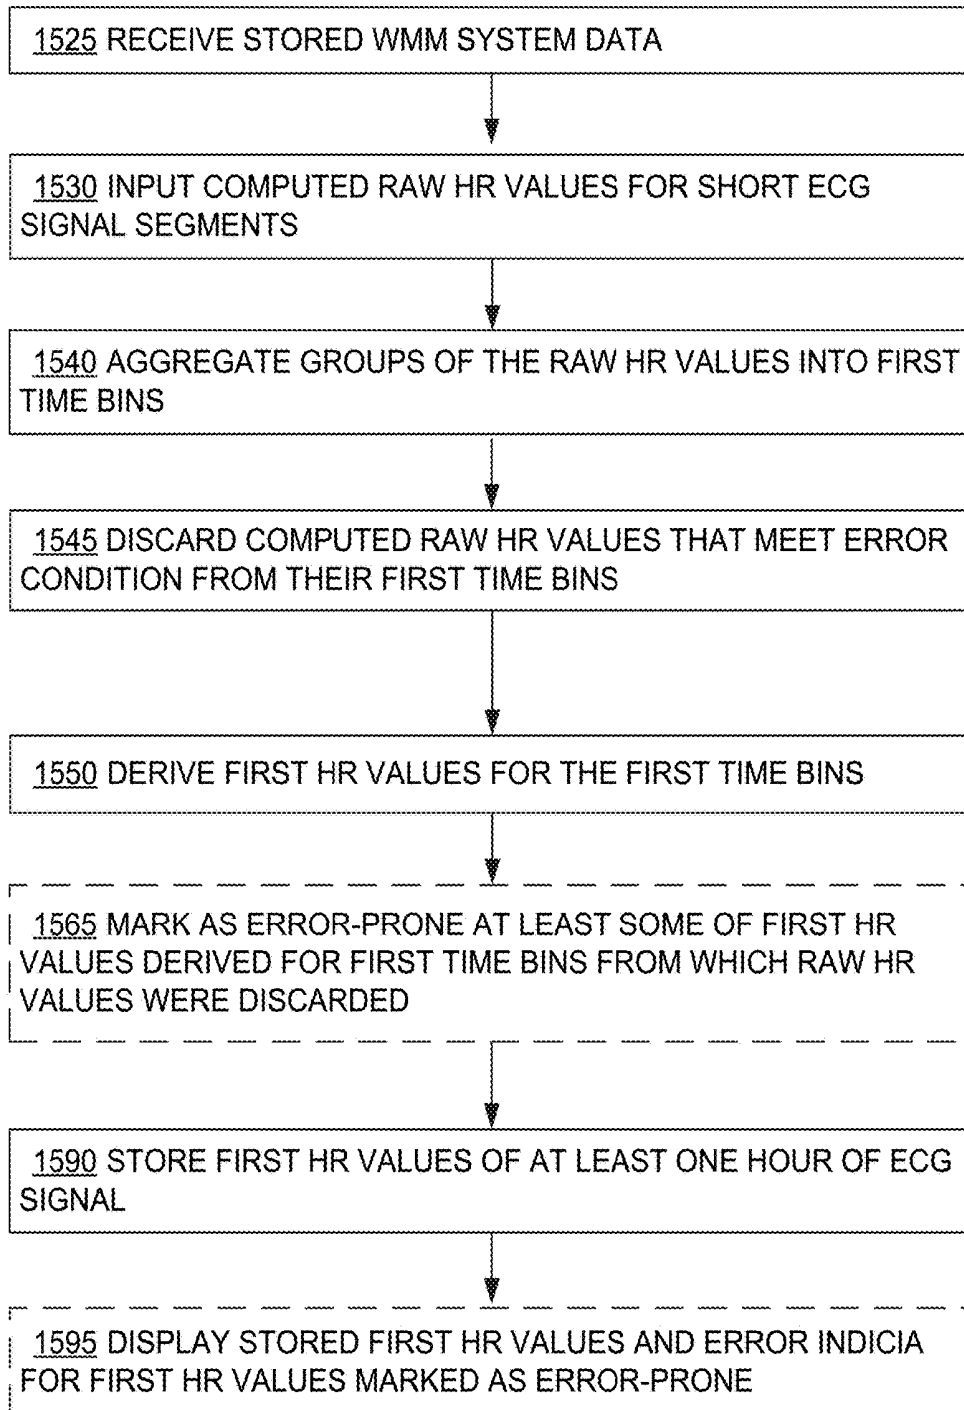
1525 RECEIVE STORED WMM SYSTEM DATA

1530 INPUT COMPUTED RAW HR VALUES FOR SHORT ECG SIGNAL SEGMENTS

1540 AGGREGATE GROUPS OF THE RAW HR VALUES INTO FIRST TIME BINS

1545 DISCARD COMPUTED RAW HR VALUES THAT MEET ERROR CONDITION FROM THEIR FIRST TIME BINS

1550 DERIVE FIRST HR VALUES FOR THE FIRST TIME BINS

1565 MARK AS ERROR-PRONE AT LEAST SOME OF FIRST HR VALUES DERIVED FOR FIRST TIME BINS FROM WHICH RAW HR VALUES WERE DISCARDED

1590 STORE FIRST HR VALUES OF AT LEAST ONE HOUR OF ECG SIGNAL

1595 DISPLAY STORED FIRST HR VALUES AND ERROR INDICIA FOR FIRST HR VALUES MARKED AS ERROR-PRONE